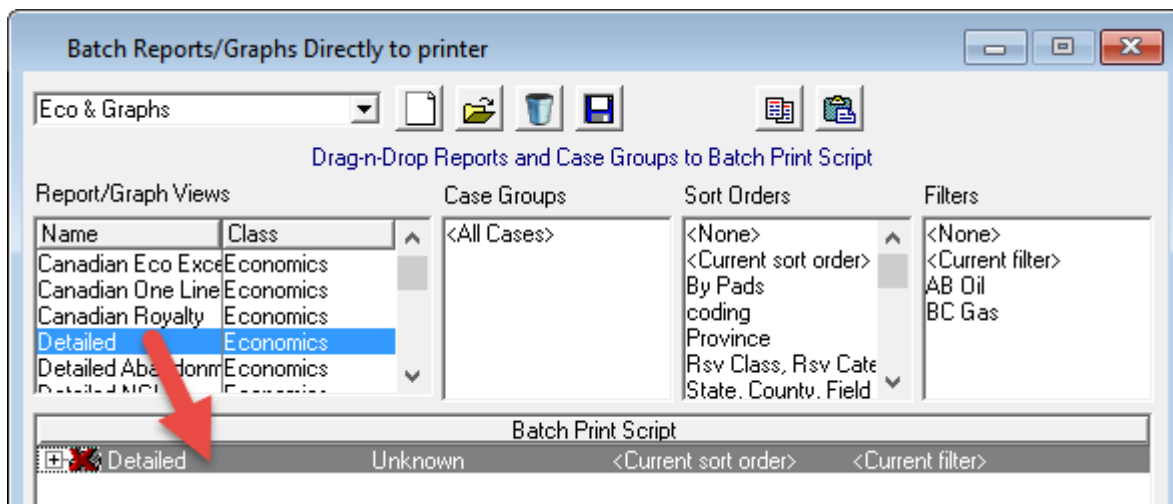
Batch Reports/Graphs Directly to printer

Eco & Graphs

Drag-n-Drop Reports and Case Groups to Batch Print Script

Report/Graph Views

| Name | Class |
|---|---|
| Canadian Eco Exce | Economics |
| Canadian One Line | Economics |
| Canadian Royalty | Economics |
| Detailed | Economics |
| Detailed Aba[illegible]donm | Economics |

Case Groups
<All Cases>

Sort Orders
<None>
<Current sort order>
By Pads
coding
Province
Rsv Class, Rsv Cate
State, County, Field

Filters
<None>
<Current filter>
AB Oil
BC Gas

Batch Print Script

| Detailed | Unknown | <Current sort order> | <Current filter> |
|---|---|---|---|